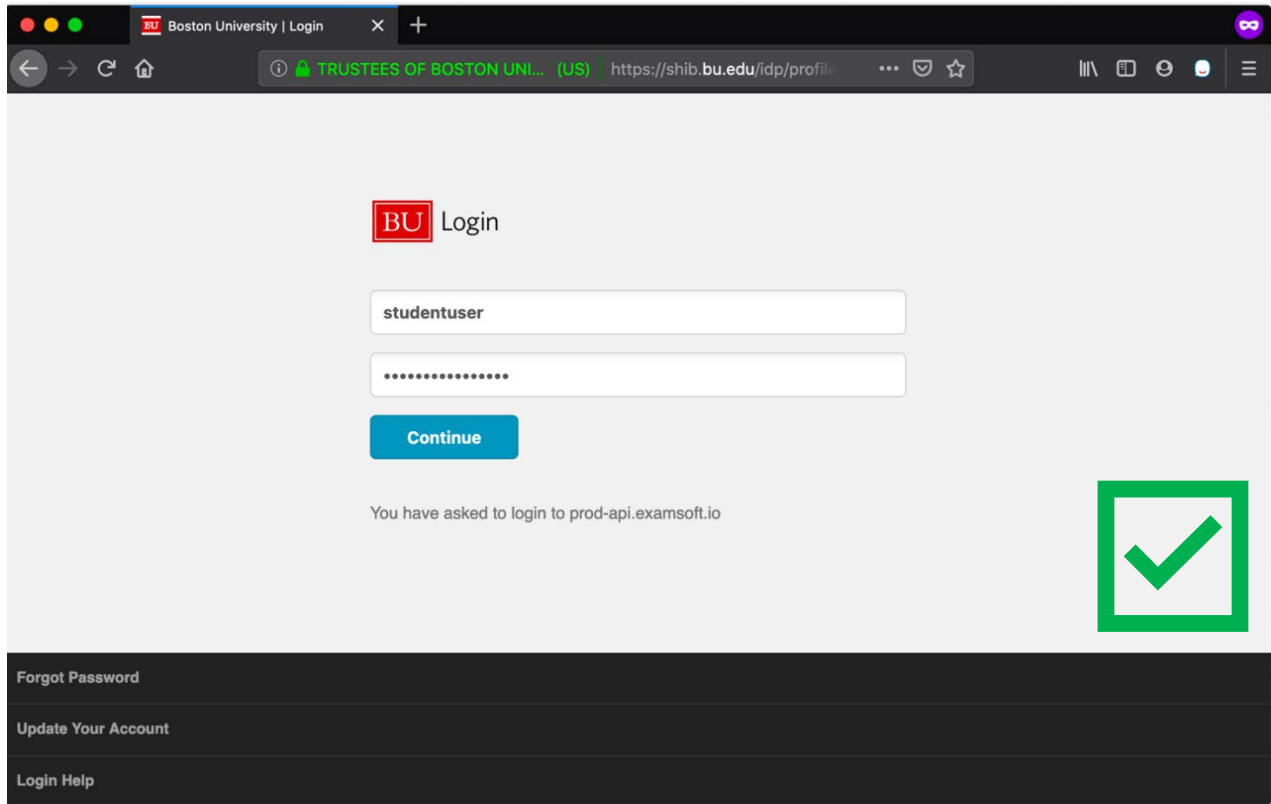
BU Boston University | Login

TRUSTEES OF BOSTON UNI... (US) https://shib.bu.edu/idp/profile

BU Login

studentuser

••••••••••••••••

Continue

You have asked to login to prod-api.examsoft.io

Forgot Password

Update Your Account

Login Help